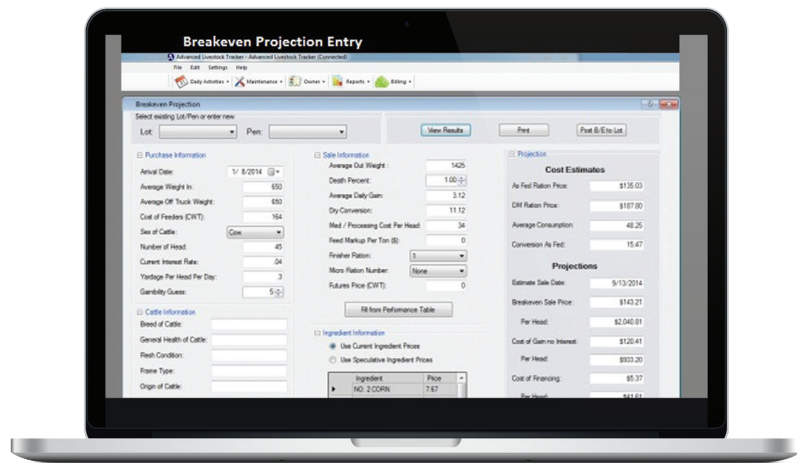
Breakeven Projection Entry

Advanced Livestock Tracker - Advanced Livestock Tracker (Connected)

File Edit Settings Help

Daily Activities | Maintenance | Owner | Reports | Billing

Breakeven Projection

Select existing Lot/Pen or enter new

Lot: | Pen: | View Results | Print | Post B/E to Lot

Purchase Information

Arrival Date: 1/ 8/2014

Average Weight In: 650

Average Off Truck Weight: 650

Cost of Feeders (CWT): 164

Sex of Cattle: Cow

Number of Head: 45

Current Interest Rate: .04

Yardage Per Head Per Day: .3

Gainbility Guess: 5

Cattle Information

Breed of Cattle:

General Health of Cattle:

Flesh Condition:

Frame Type:

Origin of Cattle:

Sale Information

Average Out Weight: 1425

Death Percent: 1.00

Average Daily Gain: 3.12

Dry Conversion: 11.12

Med / Processing Cost Per Head: 34

Feed Markup Per Ton ($): 0

Finisher Ration: 1

Micro Ration Number: None

Futures Price (CWT): 0

Fill from Peformance Table

Ingredient Information

Use Current Ingredient Prices

Use Speculative Ingredient Prices

| | Ingredient | Price |
|---|---|---|
| ▸ | NO. 2 CORN | 7.67 |

Projection

Cost Estimates

As Fed Ration Price: $135.03

DM Ration Price: $187.80

Average Consumption: 48.25

Conversion As Fed: 15.47

Projections

Estimate Sale Date: 9/13/2014

Breakeven Sale Price: $143.21

Per Head: $2,040.81

Cost of Gain no Interest: $120.41

Per Head: $933.20

Cost of Financing: $5.37

Per Head: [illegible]